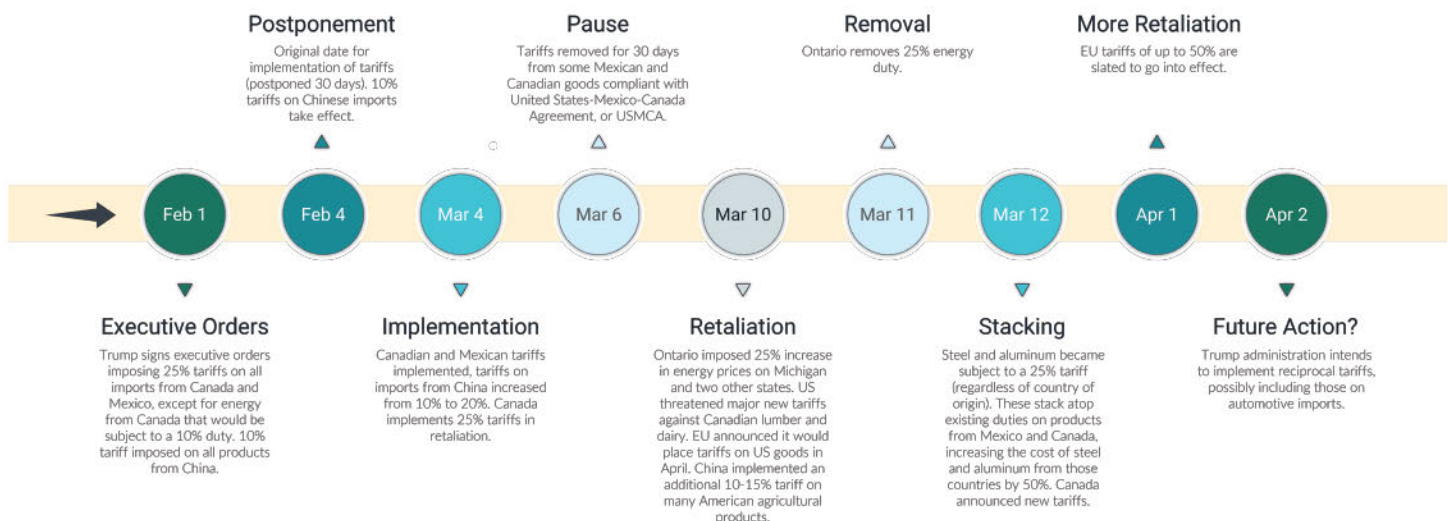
Postponement
Original date for implementation of tariffs (postponed 30 days). 10% tariffs on Chinese imports take effect.

Pause
Tariffs removed for 30 days from some Mexican and Canadian goods compliant with United States-Mexico-Canada Agreement, or USMCA.

Removal
Ontario removes 25% energy duty.

More Retaliation
EU tariffs of up to 50% are slated to go into effect.

Feb 1
Feb 4
Mar 4
Mar 6
Mar 10
Mar 11
Mar 12
Apr 1
Apr 2

Executive Orders
Trump signs executive orders imposing 25% tariffs on all imports from Canada and Mexico, except for energy from Canada that would be subject to a 10% duty. 10% tariff imposed on all products from China.

Implementation
Canadian and Mexican tariffs implemented, tariffs on imports from China increased from 10% to 20%. Canada implements 25% tariffs in retaliation.

Retaliation
Ontario imposed 25% increase in energy prices on Michigan and two other states. US threatened major new tariffs against Canadian lumber and dairy. EU announced it would place tariffs on US goods in April. China implemented an additional 10-15% tariff on many American agricultural products.

Stacking
Steel and aluminum became subject to a 25% tariff (regardless of country of origin). These stack atop existing duties on products from Mexico and Canada, increasing the cost of steel and aluminum from those countries by 50%. Canada announced new tariffs.

Future Action?
Trump administration intends to implement reciprocal tariffs, possibly including those on automotive imports.